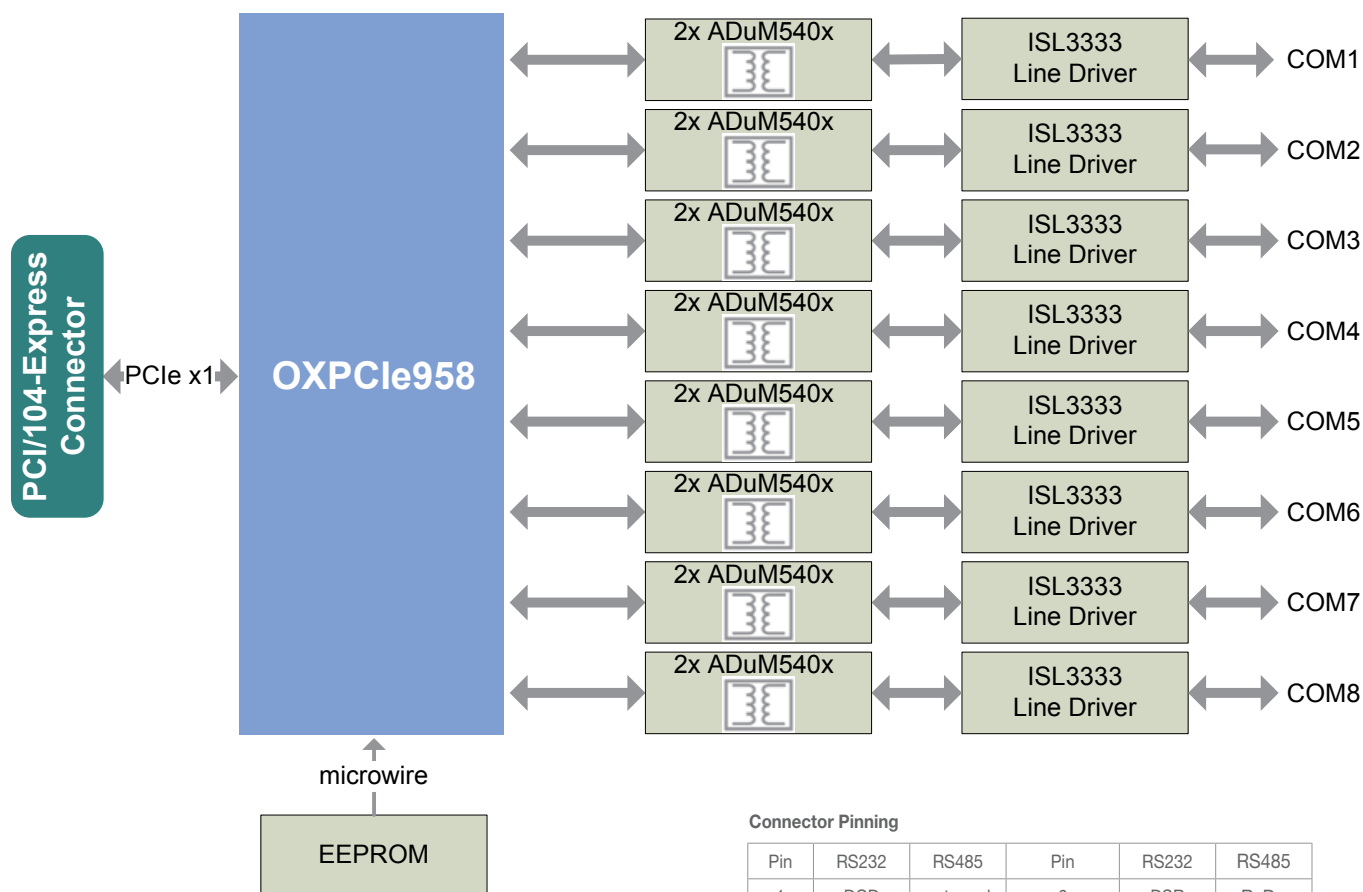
PCI/104-Express Connector

PCIe x1

OXPCIe958

2x ADuM540x

ISL3333 Line Driver

COM1

2x ADuM540x

ISL3333 Line Driver

COM2

2x ADuM540x

ISL3333 Line Driver

COM3

2x ADuM540x

ISL3333 Line Driver

COM4

2x ADuM540x

ISL3333 Line Driver

COM5

2x ADuM540x

ISL3333 Line Driver

COM6

2x ADuM540x

ISL3333 Line Driver

COM7

2x ADuM540x

ISL3333 Line Driver

COM8

microwire

EEPROM

Connector Pinning

| Pin | RS232 | RS485 | Pin | RS232 | RS485 |
|---|---|---|---|---|---|
| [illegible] | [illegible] | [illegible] | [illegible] | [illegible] | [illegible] |